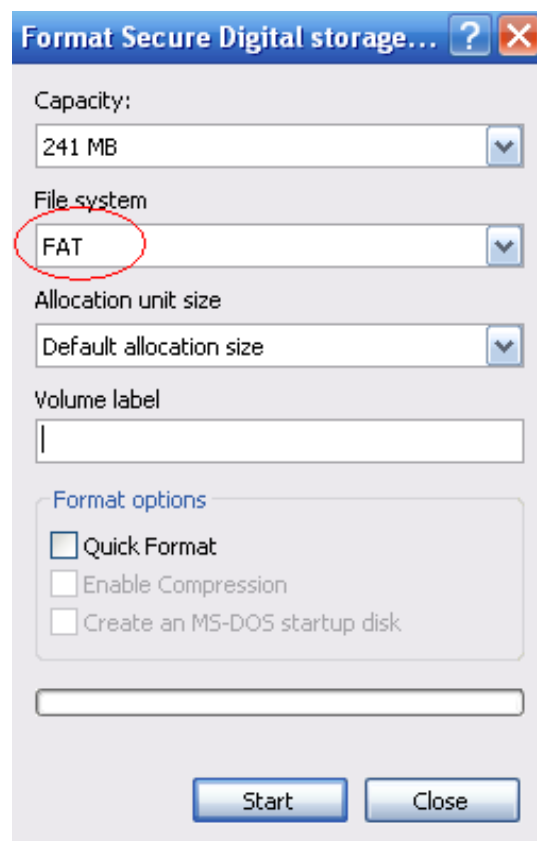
Format Secure Digital storage... ? X

Capacity:

241 MB

File system

FAT

Allocation unit size

Default allocation size

Volume label

Format options

Quick Format

Enable Compression

Create an MS-DOS startup disk

Start

Close